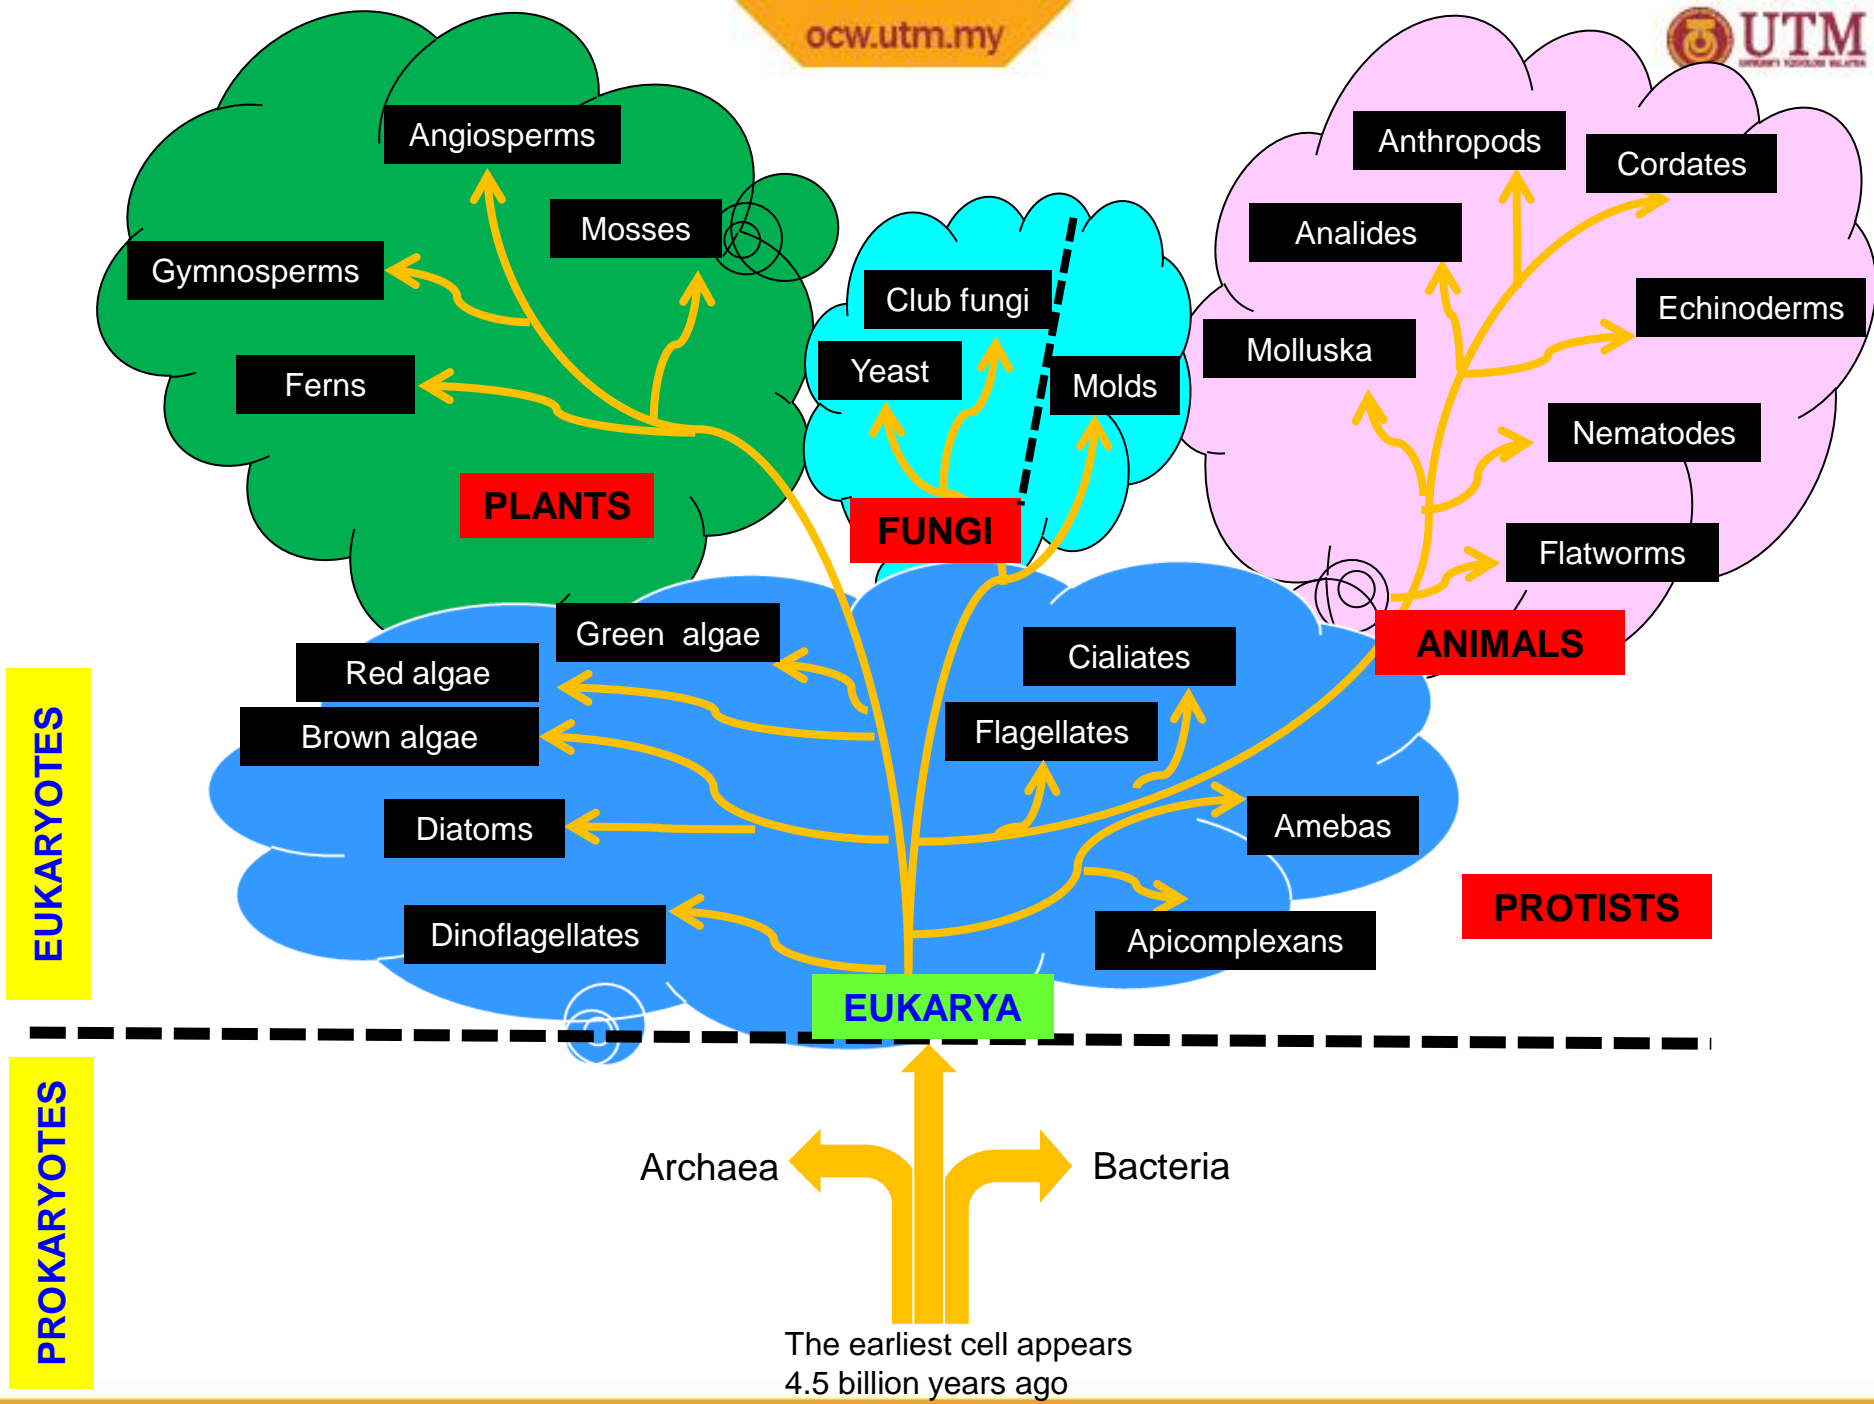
ocw.utm.my

UTM

Angiosperms
Mosses
Gymnosperms
Ferns
PLANTS

Club fungi
Yeast
Molds
FUNGI

Anthropods
Cordates
Analides
Echinoderms
Molluska
Nematodes
Flatworms
ANIMALS

Green algae
Red algae
Brown algae
Diatoms
Dinoflagellates
Cialiates
Flagellates
Amebas
Apicomplexans
PROTISTS

EUKARYA

EUKARYOTES

PROKARYOTES

Archaea
Bacteria

The earliest cell appears 4.5 billion years ago